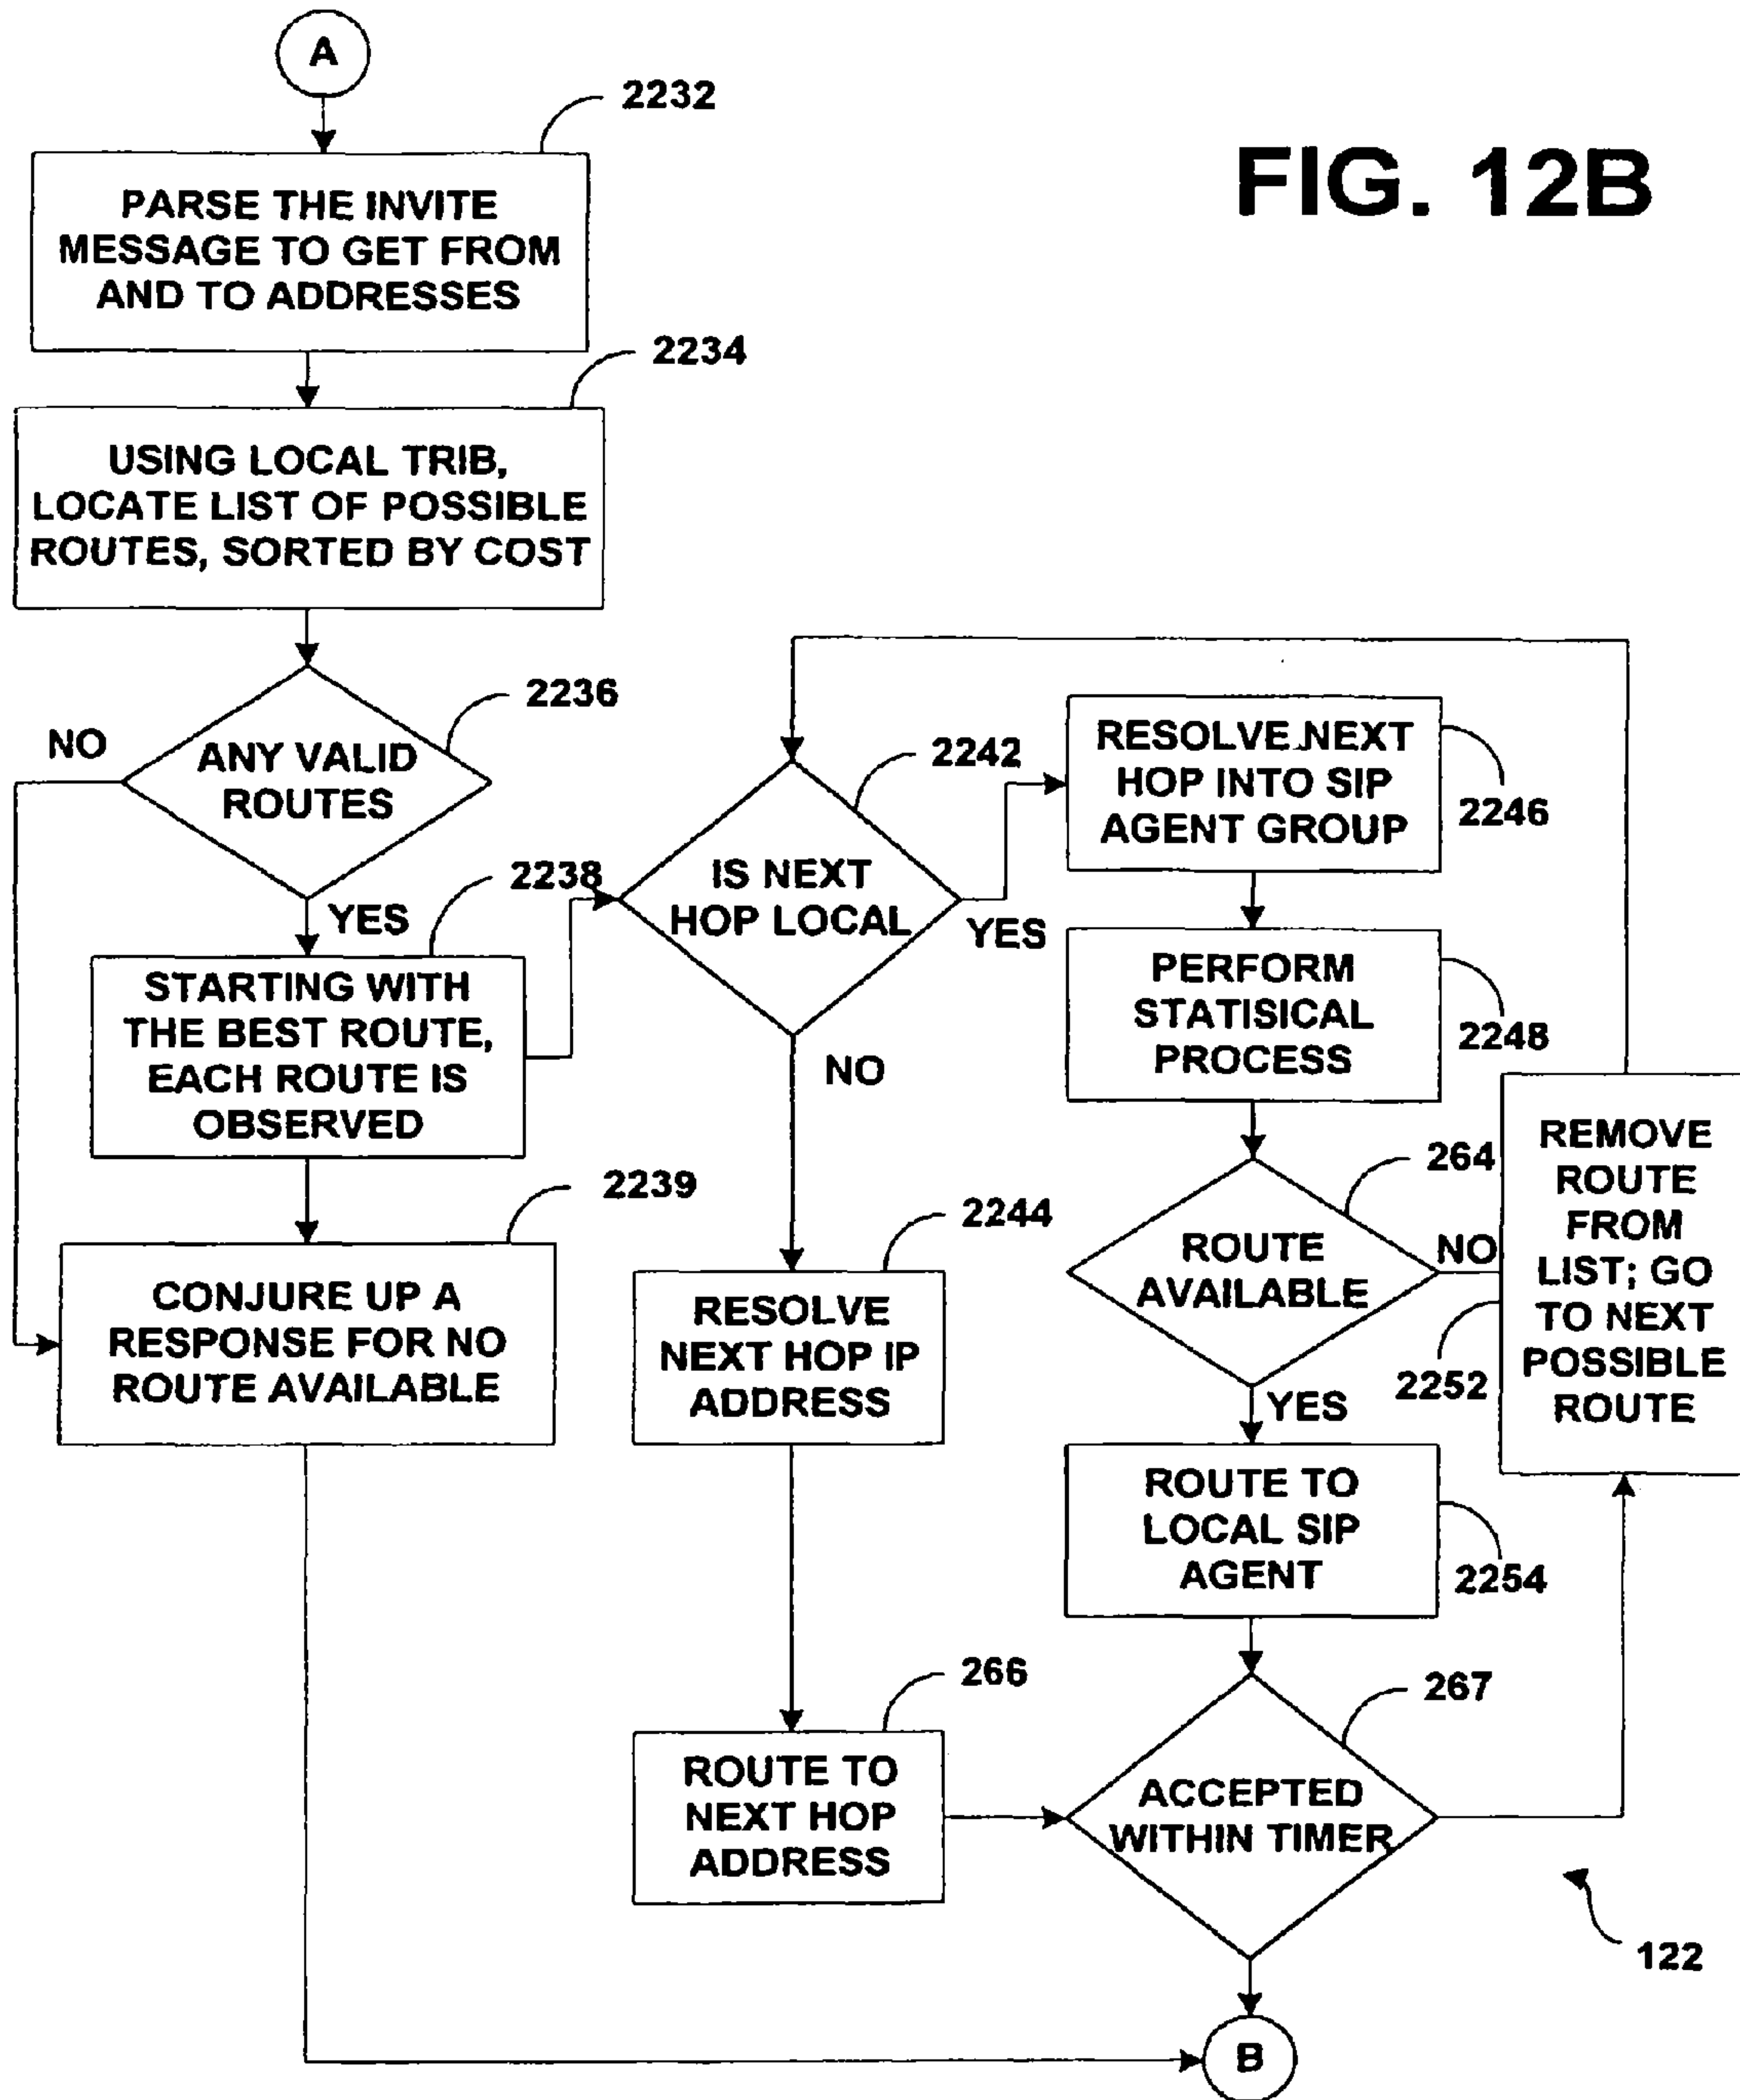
A

2232

FIG. 12B

PARSE THE INVITE MESSAGE TO GET FROM AND TO ADDRESSES

2234

USING LOCAL TRIB, LOCATE LIST OF POSSIBLE ROUTES, SORTED BY COST

2236

NO

ANY VALID ROUTES

YES

2238

STARTING WITH THE BEST ROUTE, EACH ROUTE IS OBSERVED

2239

CONJURE UP A RESPONSE FOR NO ROUTE AVAILABLE

2242

IS NEXT HOP LOCAL

YES

NO

2244

RESOLVE NEXT HOP IP ADDRESS

266

ROUTE TO NEXT HOP ADDRESS

RESOLVE NEXT HOP INTO SIP AGENT GROUP

2246

PERFORM STATISICAL PROCESS

2248

264

ROUTE AVAILABLE

NO

YES

REMOVE ROUTE FROM LIST; GO TO NEXT POSSIBLE ROUTE

2252

ROUTE TO LOCAL SIP AGENT

2254

267

ACCEPTED WITHIN TIMER

122

B